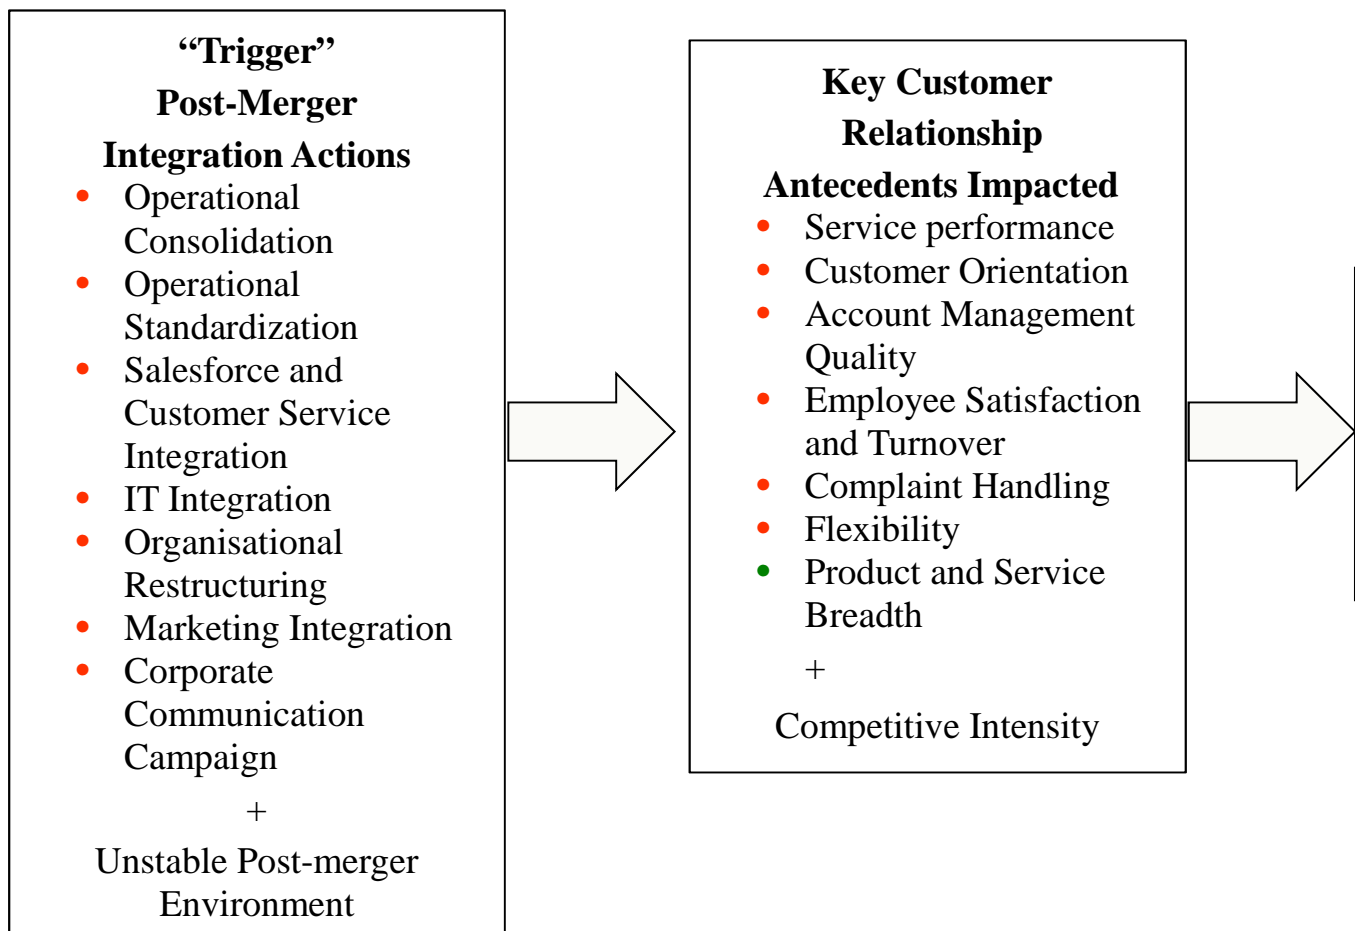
“Trigger”
Post-Merger
Integration Actions

- Operational Consolidation
- Operational Standardization
- Salesforce and Customer Service Integration
- IT Integration
- Organisational Restructuring
- Marketing Integration
- Corporate Communication Campaign

+

Unstable Post-merger Environment

Key Customer
Relationship
Antecedents Impacted

- Service performance
- Customer Orientation
- Account Management Quality
- Employee Satisfaction and Turnover
- Complaint Handling
- Flexibility
- Product and Service Breadth

+

Competitive Intensity